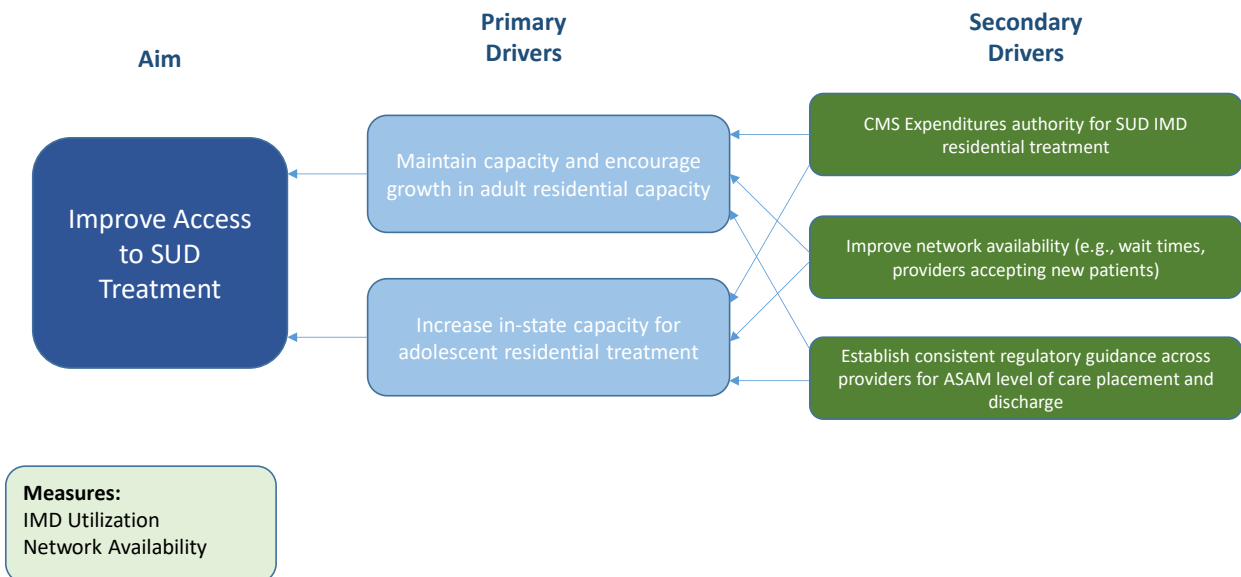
Aim

Primary Drivers

Secondary Drivers

Improve Access to SUD Treatment

Maintain capacity and encourage growth in adult residential capacity

Increase in-state capacity for adolescent residential treatment

CMS Expenditures authority for SUD IMD residential treatment

Improve network availability (e.g., wait times, providers accepting new patients)

Establish consistent regulatory guidance across providers for ASAM level of care placement and discharge

Measures:
IMD Utilization
Network Availability